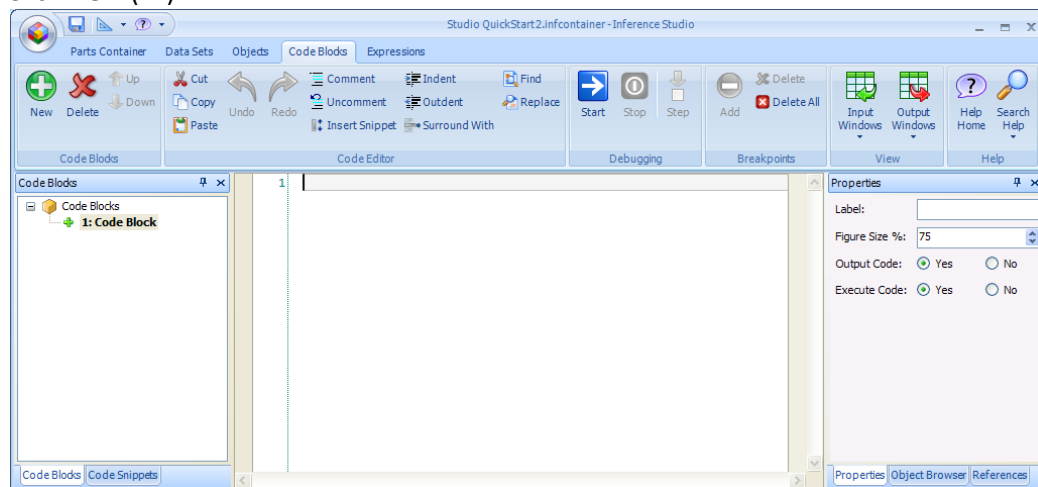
Studio QuickStart2.infcontainer - Inference Studio

Parts Container Data Sets Objects Code Blocks Expressions

New Delete Up Down
Code Blocks

Cut Copy Paste Undo Redo Comment Uncomment Insert Snippet Indent Outdent Surround With Find Replace
Code Editor

Start Stop Step
Debugging

Add Delete Delete All
Breakpoints

Input Windows Output Windows
View

Help Home Search Help
Help

Code Blocks

Code Blocks
1: Code Block

1

Properties

Label:
Figure Size %: 75
Output Code: Yes No
Execute Code: Yes No

Code Blocks Code Snippets

Properties Object Browser References